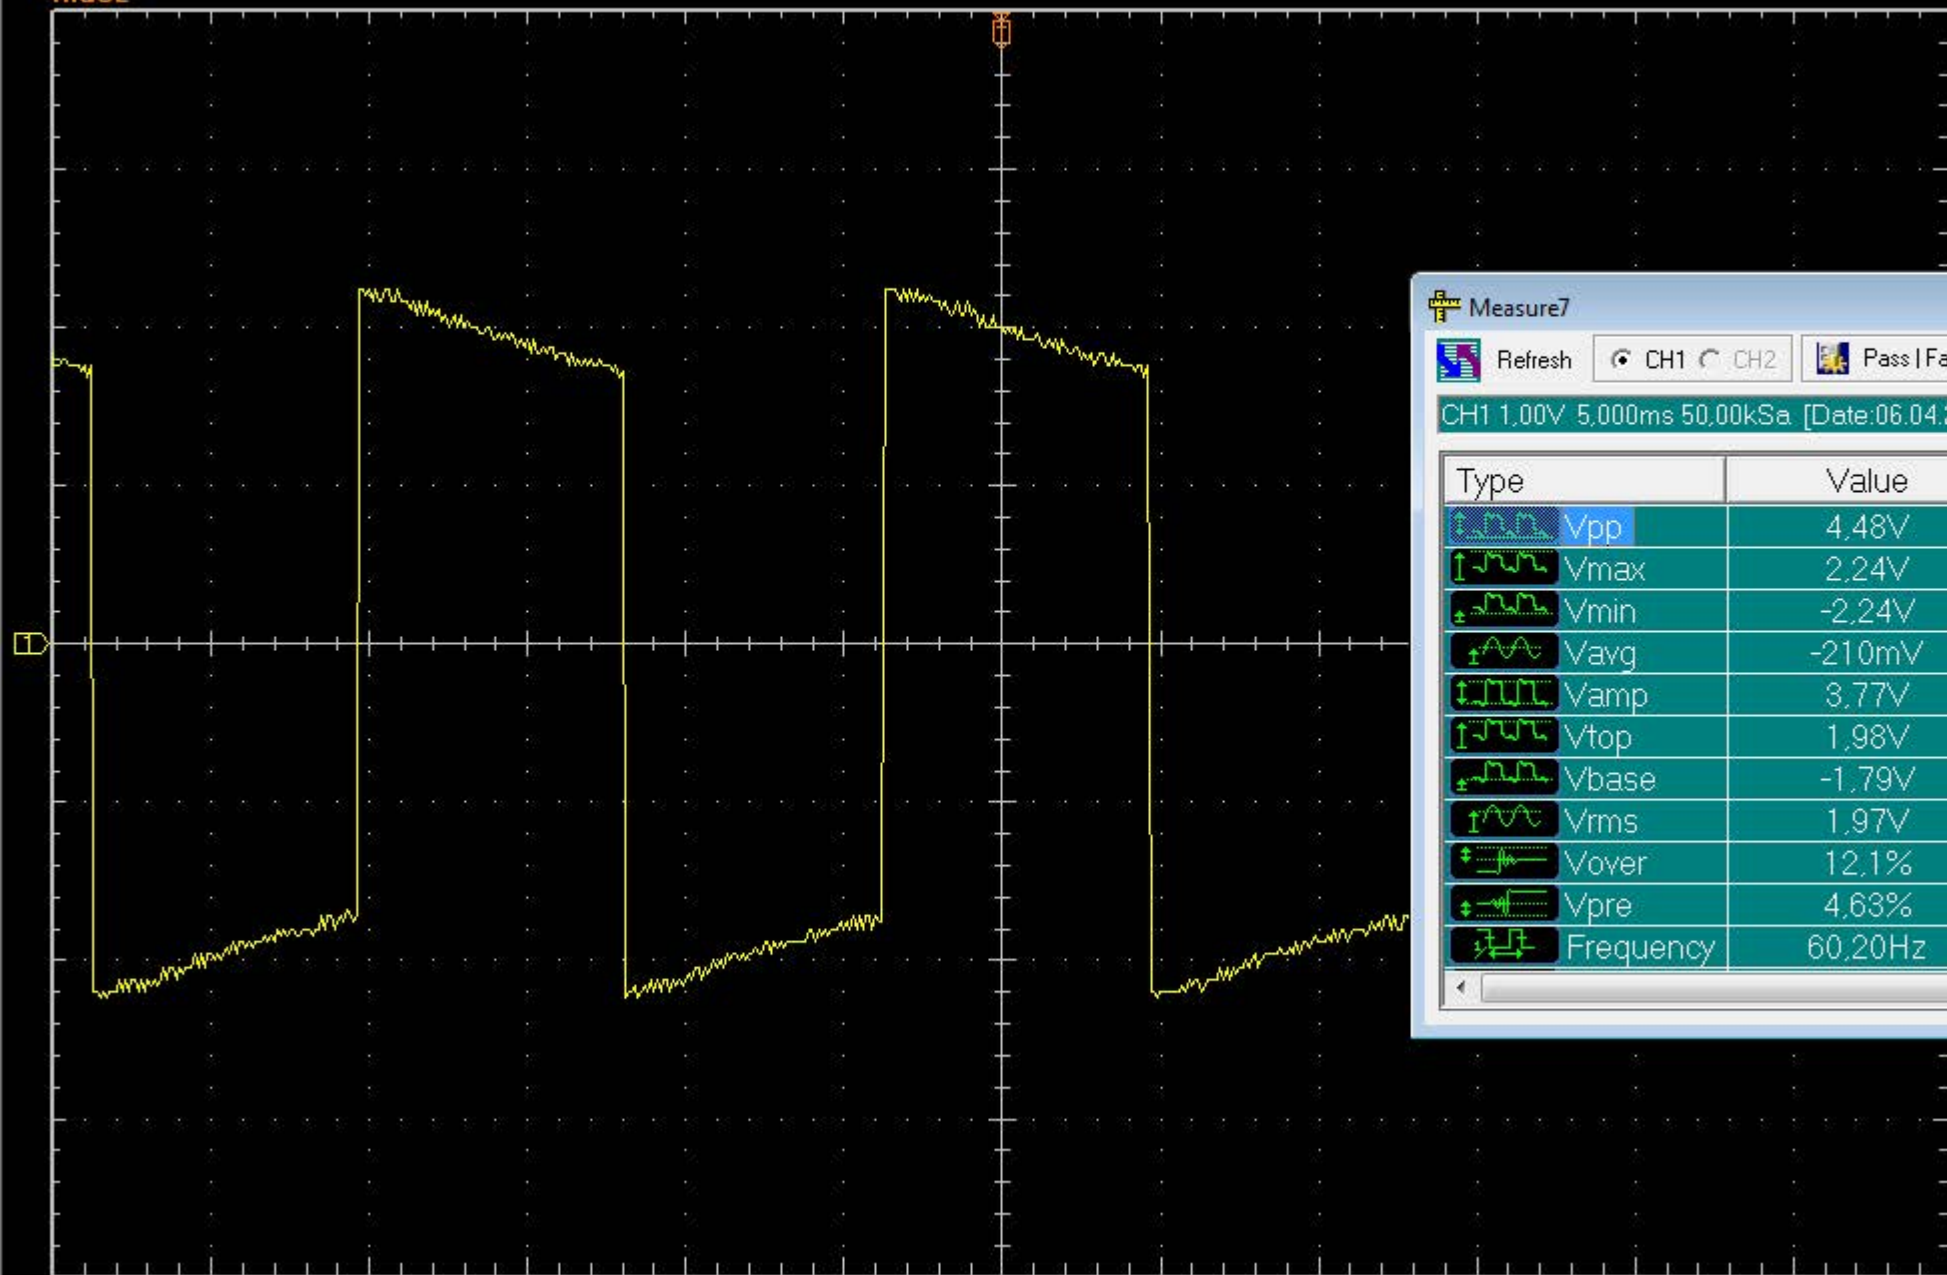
Measure7

Refresh CH1 CH2 Pass | Fa

CH1 1,00V 5,000ms 50,00kSa [Date:06.04.

| Type | Value |
|---|---|
| Vpp | 4,48V |
| Vmax | 2,24V |
| Vmin | -2,24V |
| Vavg | -210mV |
| Vamp | 3,77V |
| Vtop | 1,98V |
| Vbase | -1,79V |
| Vrms | 1,97V |
| Vover | 12,1% |
| Vpre | 4,63% |
| Frequency | 60,20Hz |